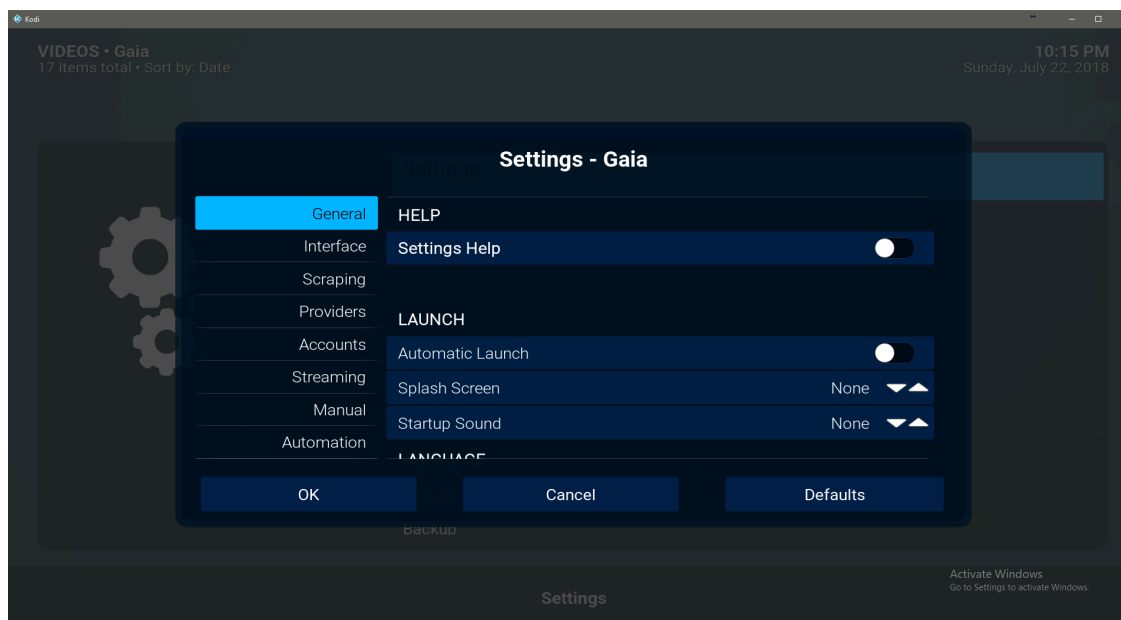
Kodi

VIDEOS • Gaia
17 items total • Sort by: Date

10:15 PM
Sunday, July 22, 2018

Settings - Gaia

General
Interface
Scraping
Providers
Accounts
Streaming
Manual
Automation

HELP
Settings Help

LAUNCH
Automatic Launch
Splash Screen None
Startup Sound None
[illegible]

OK
Cancel
Defaults

Backup

Activate Windows
Go to Settings to activate Windows.

Settings